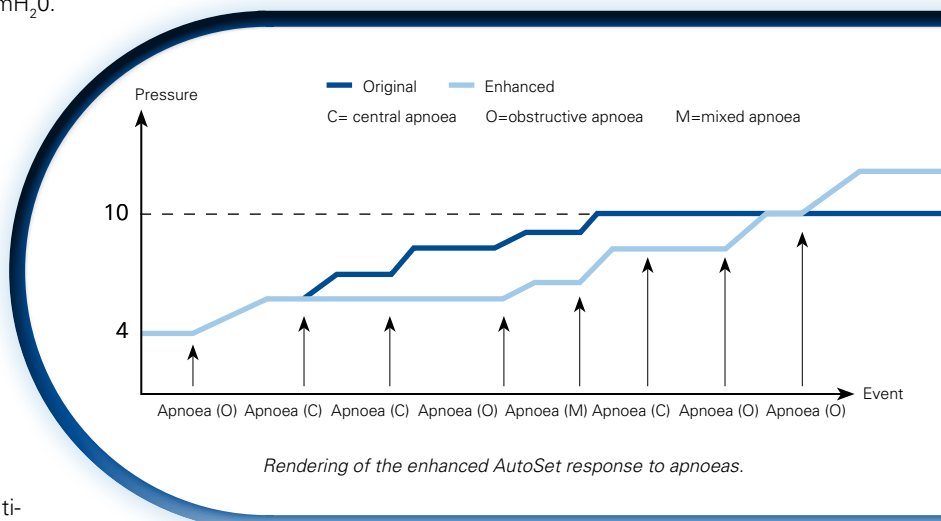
mH$_2$0.

Original Enhanced

Pressure

C= central apnoea O=obstructive apnoea M=mixed apnoea

10

4

Event

Apnoea (O) Apnoea (C) Apnoea (C) Apnoea (O) Apnoea (M) Apnoea (C) Apnoea (O) Apnoea (O)

Rendering of the enhanced AutoSet response to apnoeas.

ti-